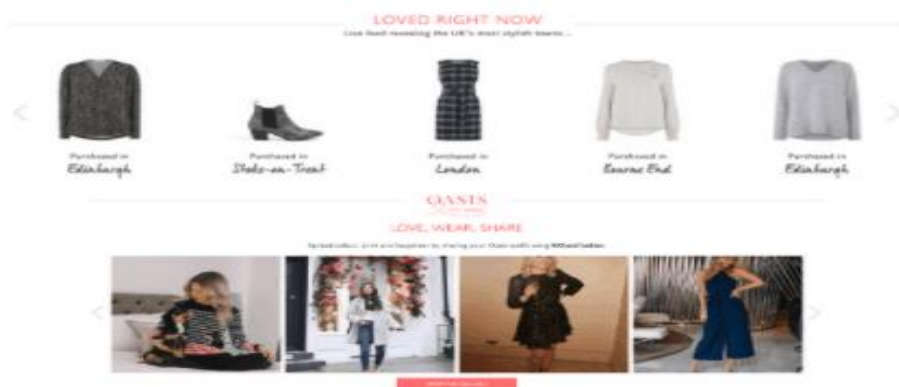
LOVED RIGHT NOW

Live feed revealing the UK's most stylish towns ...

Purchased in
Edinburgh

Purchased in
Stoke-on-Trent

Purchased in
London

Purchased in
Bourne End

Purchased in
Edinburgh

OASIS

LOVE, WEAR, SHARE

Spread colour, print and happiness by sharing your Oasis outfit using #OasisFashion

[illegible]